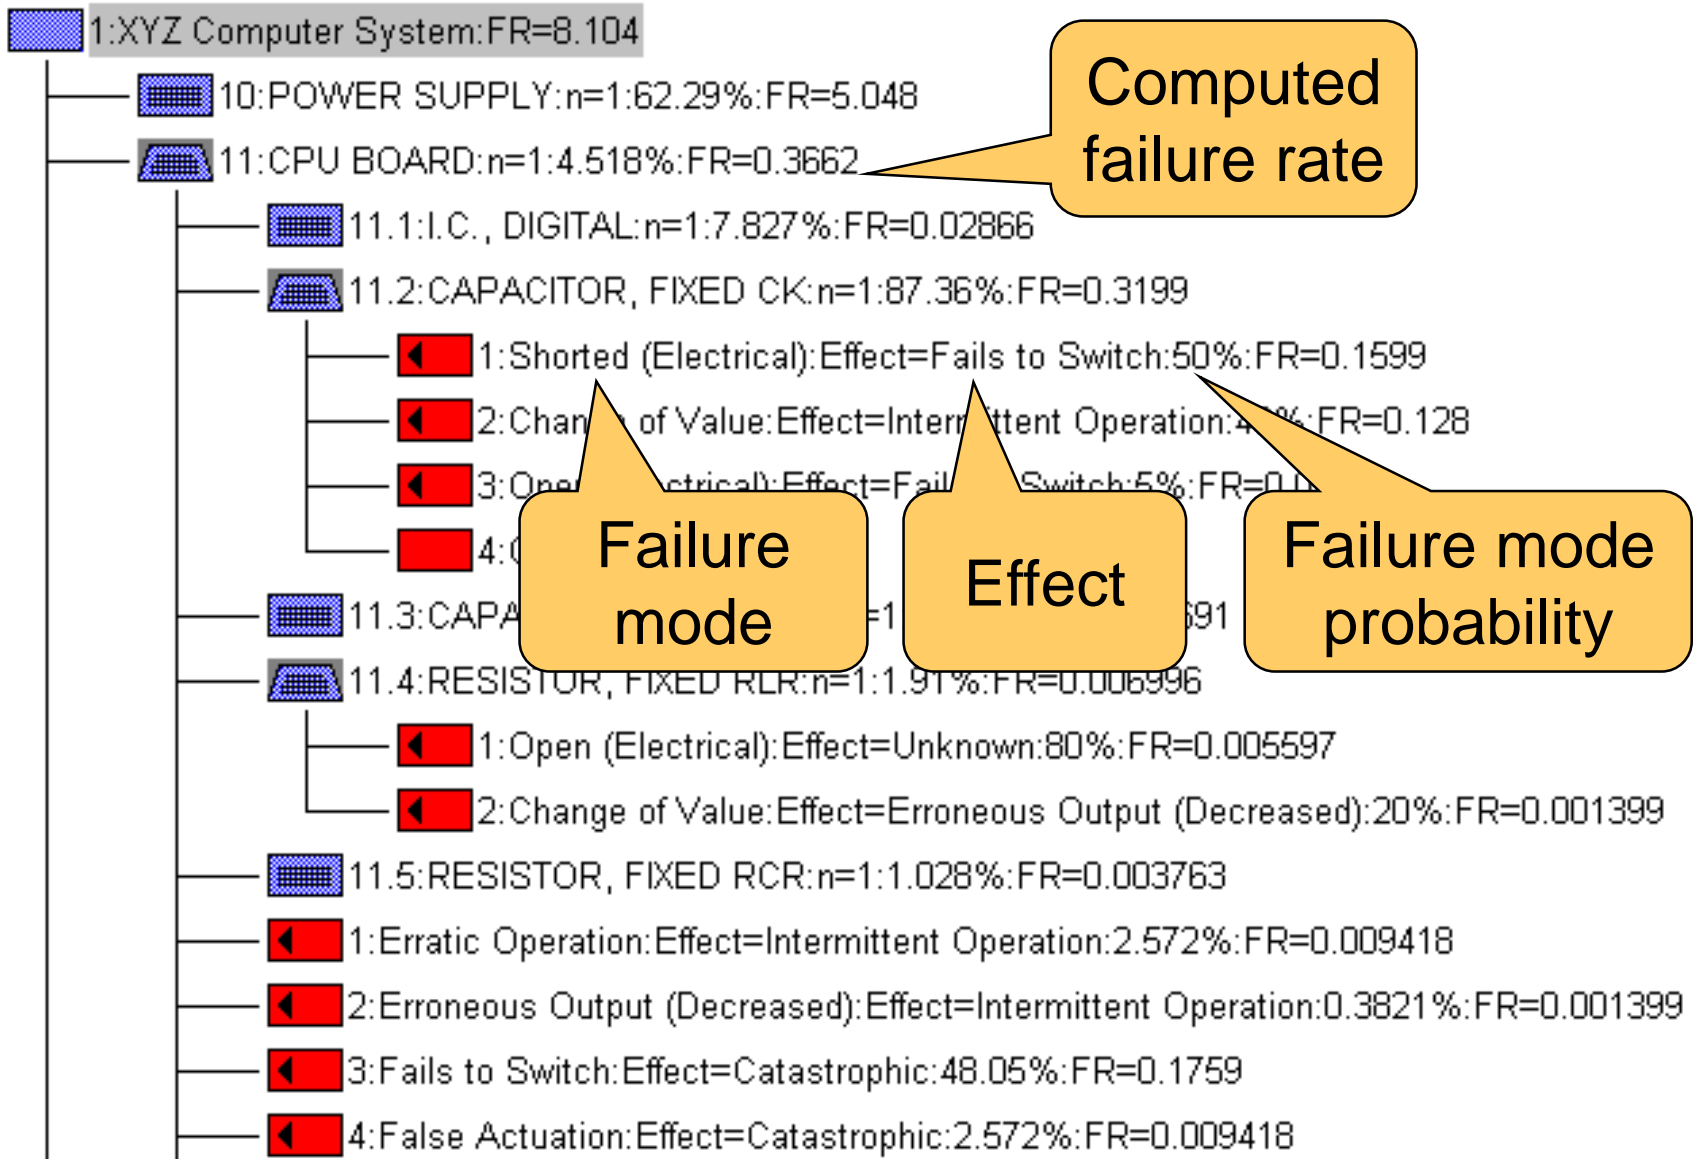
1:XYZ Computer System:FR=8.104

10:POWER SUPPLY:n=1:62.29%:FR=5.048

11:CPU BOARD:n=1:4.518%:FR=0.3662

Computed failure rate

11.1:I.C., DIGITAL:n=1:7.827%:FR=0.02866

11.2:CAPACITOR, FIXED CK:n=1:87.36%:FR=0.3199

1:Shorted (Electrical):Effect=Fails to Switch:50%:FR=0.1599

2:Chan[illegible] of Value:Effect=Inter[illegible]ttent Operation:4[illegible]%:FR=0.128

3:Ope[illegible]ctrical):Effect=Fail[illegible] Switch:5%:FR=0.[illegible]

4:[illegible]

Failure mode

Effect

Failure mode probability

11.3:CAPA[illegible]=1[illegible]691

11.4:RESISTOR, FIXED RLR:n=1:1.91%:FR=0.006996

1:Open (Electrical):Effect=Unknown:80%:FR=0.005597

2:Change of Value:Effect=Erroneous Output (Decreased):20%:FR=0.001399

11.5:RESISTOR, FIXED RCR:n=1:1.028%:FR=0.003763

1:Erratic Operation:Effect=Intermittent Operation:2.572%:FR=0.009418

2:Erroneous Output (Decreased):Effect=Intermittent Operation:0.3821%:FR=0.001399

3:Fails to Switch:Effect=Catastrophic:48.05%:FR=0.1759

4:False Actuation:Effect=Catastrophic:2.572%:FR=0.009418